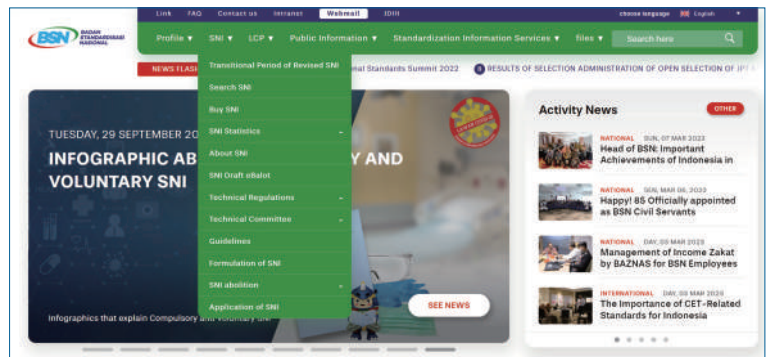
BSN BADAN STANDARDISASI NASIONAL

Link FAQ Contact us Intranet Webmail IDIH choose language English

Profile ▾ SNI ▾ LCP ▾ Public Information ▾ Standardization Information Services ▾ files ▾ Search here

NEWS FLASH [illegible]onal Standards Summit 2022 RESULTS OF SELECTION ADMINISTRATION OF OPEN SELECTION OF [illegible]

Transitional Period of Revised SNI
Search SNI
Buy SNI
SNI Statistics
About SNI
SNI Draft eBalot
Technical Regulations
Technical Committee
Guidelines
Formulation of SNI
SNI abolition
Application of SNI

TUESDAY, 29 SEPTEMBER 20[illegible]

INFOGRAPHIC AB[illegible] Y AND VOLUNTARY SNI

Infographics that explain Compulsory and Voluntary SNI

SEE NEWS

Activity News OTHER

NATIONAL SUN, 07 MAR 2023
Head of BSN: Important Achievements of Indonesia in

NATIONAL SUN, MAR 06, 2020
Happy! 85 Officially appointed as BSN Civil Servants

NATIONAL DAY, 03 MAR 2020
Management of Income Zakat by BAZNAS for BSN Employees

INTERNATIONAL DAY, 03 MAR 2020
The Importance of CET-Related Standards for Indonesia